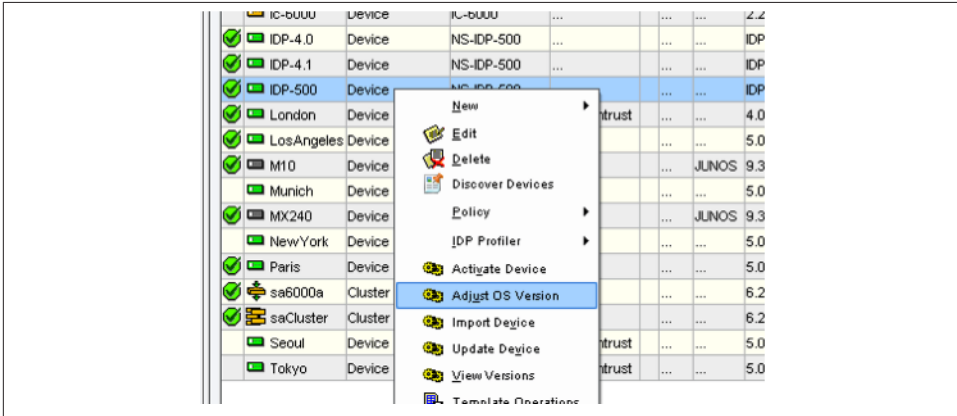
| | IC-6000 | Device | IC-6000 | ... | ... | ... | 2.2 |
|---|---|---|---|---|---|---|---|
| | IDP-4.0 | Device | NS-IDP-500 | ... | ... | ... | IDP |
| | IDP-4.1 | Device | NS-IDP-500 | ... | ... | ... | IDP |
| | IDP-500 | Device | NS-IDP-500 | | ... | ... | IDP |
| | London | Device | | ntrust | ... | ... | 4.0 |
| | LosAngeles | Device | | | ... | ... | 5.0 |
| | M10 | Device | | | ... | JUNOS | 9.3 |
| | Munich | Device | | | ... | ... | 5.0 |
| | MX240 | Device | | | ... | JUNOS | 9.3 |
| | NewYork | Device | | | ... | ... | 5.0 |
| | Paris | Device | | | ... | ... | 5.0 |
| | sa6000a | Cluster | | | ... | ... | 6.2 |
| | saCluster | Cluster | | | ... | ... | 6.2 |
| | Seoul | Device | | ntrust | ... | ... | 5.0 |
| | Tokyo | Device | | ntrust | ... | ... | 5.0 |

New
Edit
Delete
Discover Devices
Policy
IDP Profiler
Activate Device
Adjust OS Version
Import Device
Update Device
View Versions
Template Operations